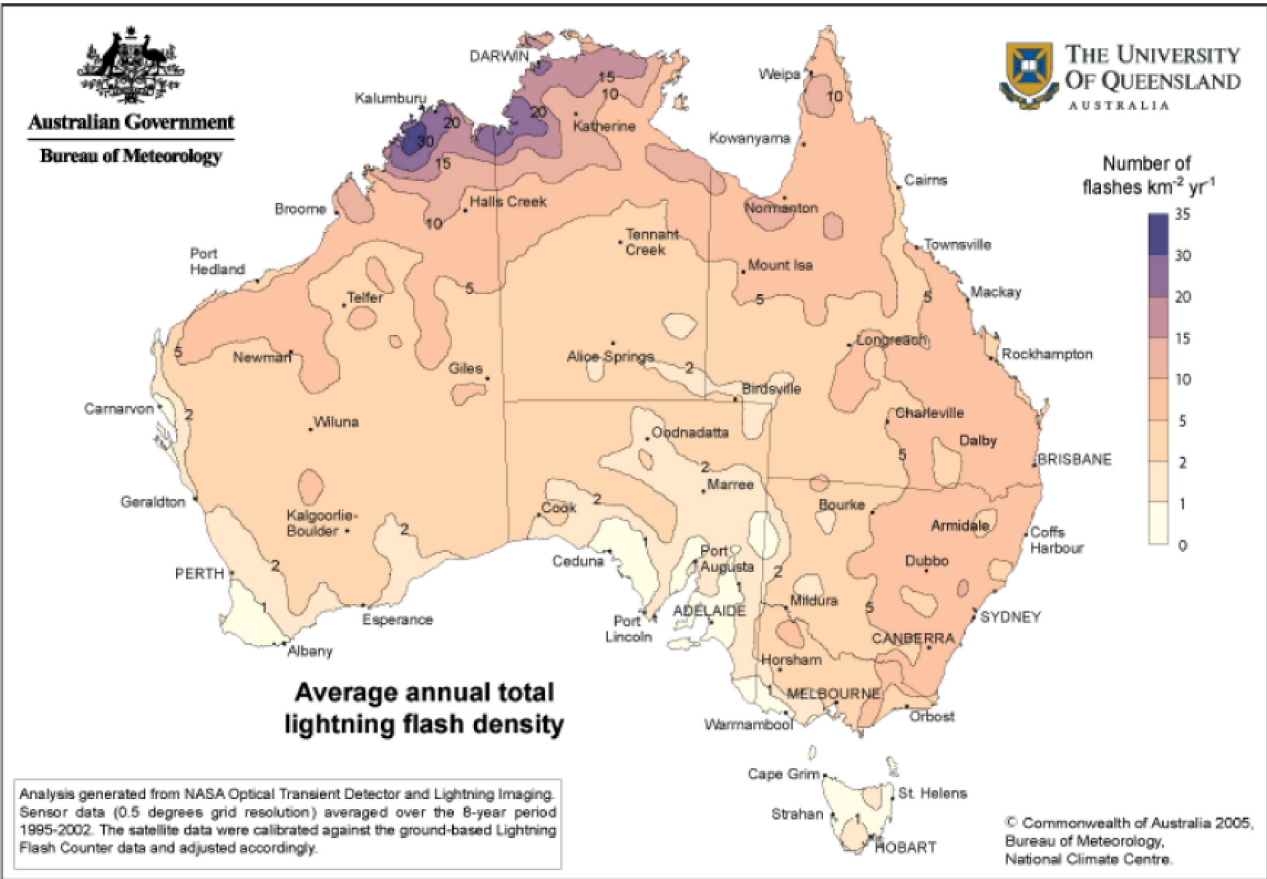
Australian Government
Bureau of Meteorology

THE UNIVERSITY OF QUEENSLAND
AUSTRALIA

Number of flashes km$^{-2}$ yr$^{-1}$
35
30
20
15
10
5
2
1
0

DARWIN
Weipa
Kalumburu
15
10
20
20
30
15
Katherine
10
Kowanyama
Cairns
Broome
Halls Creek
10
Normanton
Tennant Creek
Townsville
Port Hedland
Mount Isa
5
Mackay
Telfer
5
5
5
Longreach
Rockhampton
Newman
Giles
Alice Springs
2
Birdsville
Carnarvon
2
Charleville
Wiluna
Oodnadatta
Dalby
5
BRISBANE
2
Marree
Geraldton
2
Cook
Bourke
Kalgoorlie-Boulder
2
1
Armidale
Coffs Harbour
Ceduna
Port Augusta
Dubbo
PERTH
2
2
1
Mildura
5
SYDNEY
Esperance
Port Lincoln
ADELAIDE
CANBERRA
Albany
Horsham
MELBOURNE
Orbost
Warrnambool

Average annual total lightning flash density

Cape Grim
St. Helens
Strahan
1
HOBART

Analysis generated from NASA Optical Transient Detector and Lightning Imaging. Sensor data (0.5 degrees grid resolution) averaged over the 8-year period 1995-2002. The satellite data were calibrated against the ground-based Lightning Flash Counter data and adjusted accordingly.

© Commonwealth of Australia 2005, Bureau of Meteorology, National Climate Centre.